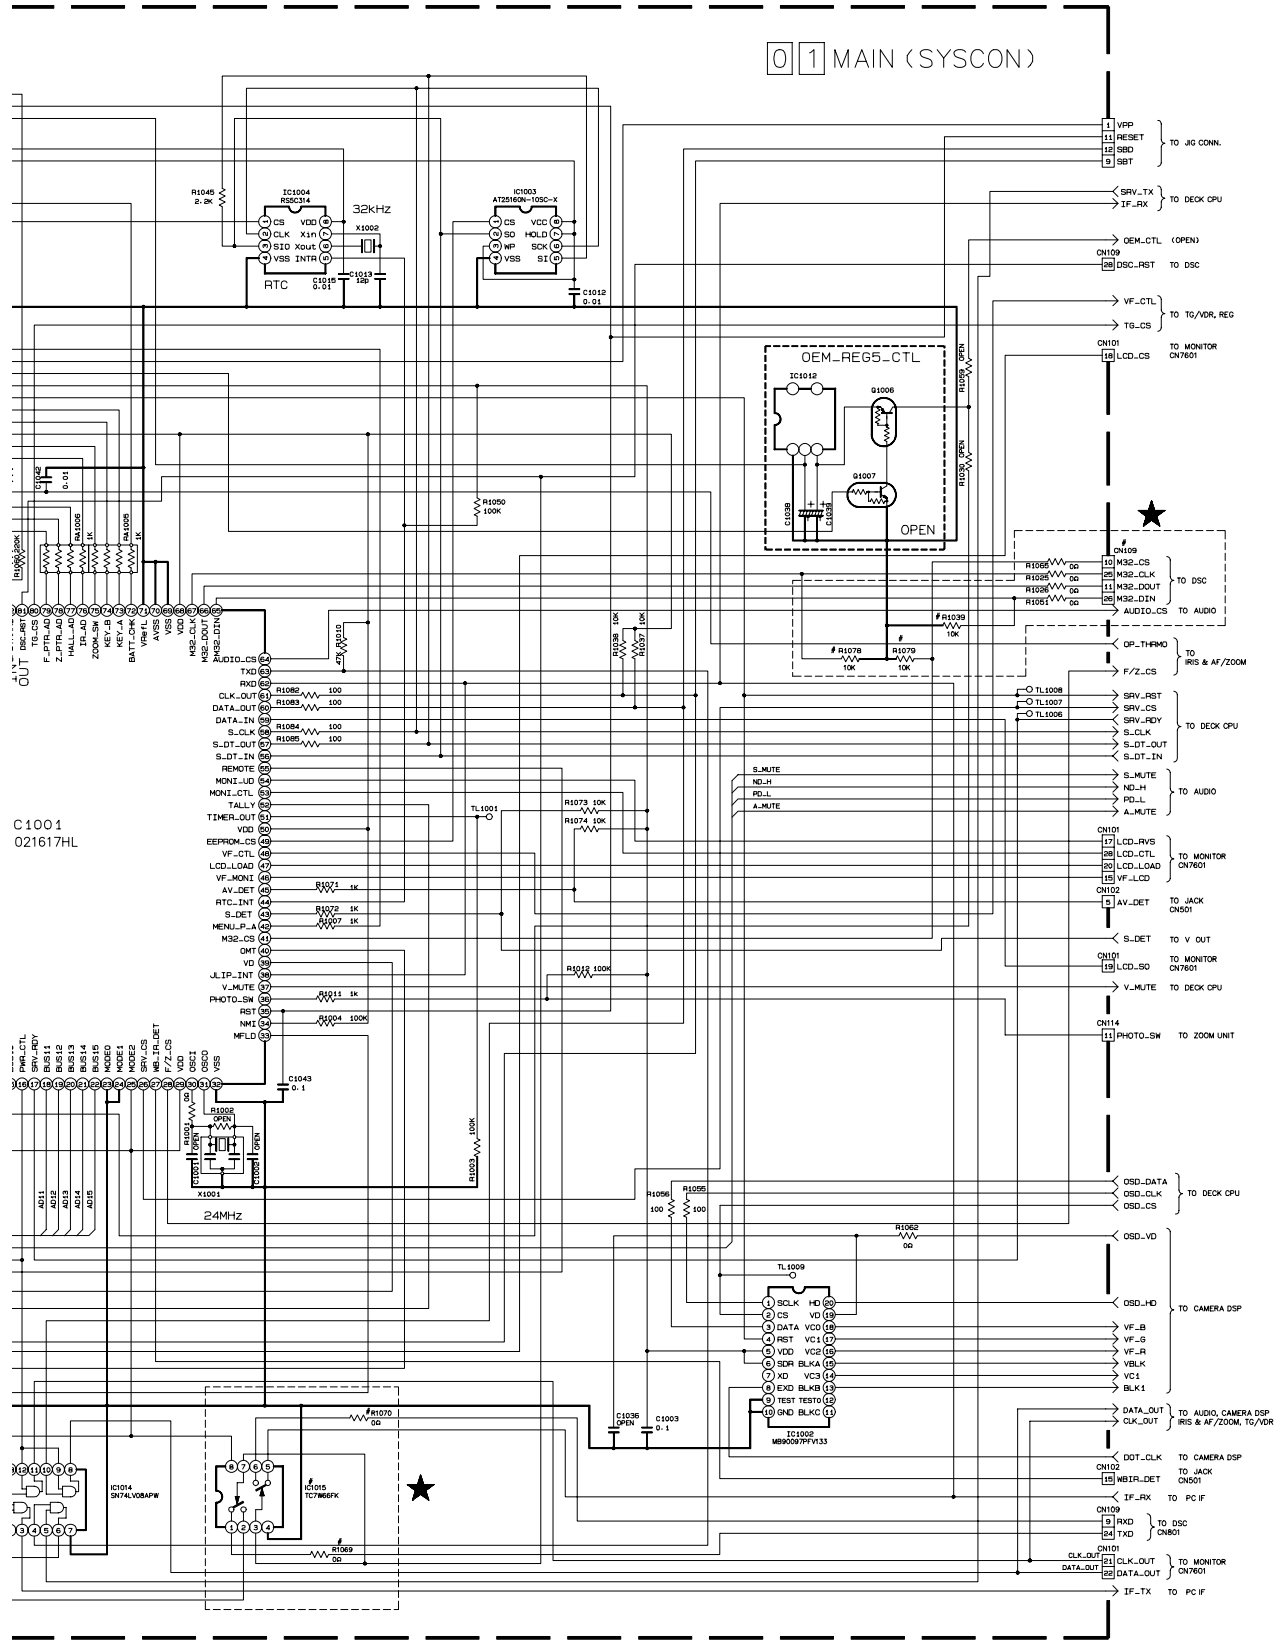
0 1 MAIN (SYSCON)

R1045
2.2K

IC1004
RS5C314
1 CS VDD 8
2 CLK Xin 7
3 SIO Xout 6
4 VSS INTR 5
32kHz
X1002
RTC
C1015
0.01
C1013
12p

IC1003
AT25160N-10SC-X
1 CS VCC 8
2 SO HOLD 7
3 WP SCK 6
4 VSS SI 5
C1012
0.01

1 VPP
11 RESET
12 SBD
9 SBT
TO JIG CONN.

SRV_TX
IF_RX
TO DECK CPU

OEM_CTL (OPEN)
CN109
28 DSC_RST TO DSC

VF_CTL
TG_CS
TO TG/VDR, REG

CN101
18 LCD_CS TO MONITOR CN7601

OEM_REG5_CTL
IC1012
Q1006
Q1007
C1038
C1039
OPEN
R1059 OPEN
R1030 OPEN

C1042 0.01
R1050 100K

CN109
R1065 0Ω 10 M32_CS
R1025 0Ω 25 M32_CLK
R1026 0Ω 11 M32_DOUT
R1051 0Ω 26 M32_DIN
TO DSC
AUDIO_CS TO AUDIO
R1039 10K
R1078 10K
R1079 10K

OP_THRMO
F/Z_CS
TO IRIS & AF/ZOOM

R1006 220K
RA1006 1K
RA1005 1K

81 DSC_RST
80 TG_CS
79 F_PTR_AD
78 Z_PTR_AD
77 HALL_AD
76 IR_AD
75 ZOOM_SW
74 KEY_B
73 KEY_A
72 BATT_CHK
71 VRefL
70 AVSS
69 VDD
68 VDD
67 M32_CLK
66 M32_DOUT
65 M32_DIN
OUT

R1010 47K
R1038 10K
R1037 10K

AUDIO_CS 64
TXD 63
RXD 62
CLK_OUT 61 R1082 100
DATA_OUT 60 R1083 100
DATA_IN 59
S_CLK 58 R1084 100
S_DT_OUT 57 R1085 100
S_DT_IN 56
REMOTE 55
MONI_UD 54
MONI_CTL 53
TALLY 52
TIMER_OUT 51
VDD 50
EEPROM_CS 49
VF_CTL 48
LCD_LOAD 47
VF_MONI 46
AV_DET 45 R1071 1K
RTC_INT 44
S_DET 43 R1072 1K
MENU_P_A 42 R1007 1K
M32_CS 41
DMT 40
VD 39
JLIP_INT 38
V_MUTE 37
PHOTO_SW 36 R1011 1K
RST 35
NMI 34 R1004 100K
MFLD 33

C1001
021617HL

TL1001
R1073 10K
R1074 10K
R1012 100K

TL1008 SRV_RST
TL1007 SRV_CS
TL1006 SRV_RDY
S_CLK
S_DT_OUT
S_DT_IN
TO DECK CPU

S_MUTE
ND_H
PD_L
A_MUTE
S_MUTE
ND_H
PD_L
A_MUTE
TO AUDIO

CN101
17 LCD_RVS
26 LCD_CTL
20 LCD_LOAD
15 VF_LCD
TO MONITOR CN7601

CN102
5 AV_DET TO JACK CN501

S_DET TO V OUT

CN101
19 LCD_SO TO MONITOR CN7601

V_MUTE TO DECK CPU

CN114
11 PHOTO_SW TO ZOOM UNIT

PWR_CTL 16
SRV_RDY 17
BUS11 18
BUS12 19
BUS13 20
BUS14 21
BUS15 22
MODE0 23
MODE1 24
MODE2 25
SRV_CS 26
WB_IR_DET 27
F/Z_CS 28
VDD 29
OSCI 30
OSCO 31
VSS 32

C1043
0.1
R1002 OPEN
R1001 OPEN
0Ω
C1001
C1002
OPEN
X1001
24MHz
R1003 100K

AD11
AD12
AD13
AD14
AD15

R1056 100
R1055 100

OSD_DATA
OSD_CLK
OSD_CS
TO DECK CPU

R1062 0Ω
OSD_VD

TL1009
1 SCLK HD 20
2 CS VD 19
3 DATA VC0 18
4 RST VC1 17
5 VDD VC2 16
6 SDR BLKA 15
7 XD VC3 14
8 EXD BLKB 13
9 TEST TESTO 12
10 GND BLKC 11
IC1002
MB90097PFV133

OSD_HD TO CAMERA DSP
VF_B
VF_G
VF_R
VBLK
VC1
BLK1

C1036 OPEN
C1003 0.1

DATA_OUT
CLK_OUT
TO AUDIO, CAMERA DSP IRIS & AF/ZOOM, TG/VDR

R1070 0Ω
IC1015
TC7W66FK
R1069 0Ω

IC1014
SN74LV08APW

DOT_CLK TO CAMERA DSP
CN102
15 WBIR_DET TO JACK CN501
IF_RX TO PC IF
CN109
9 RXD
24 TXD
TO DSC CN801
CN101
CLK_OUT 21 CLK_OUT
DATA_OUT 22 DATA_OUT
TO MONITOR CN7601
IF_TX TO PC IF